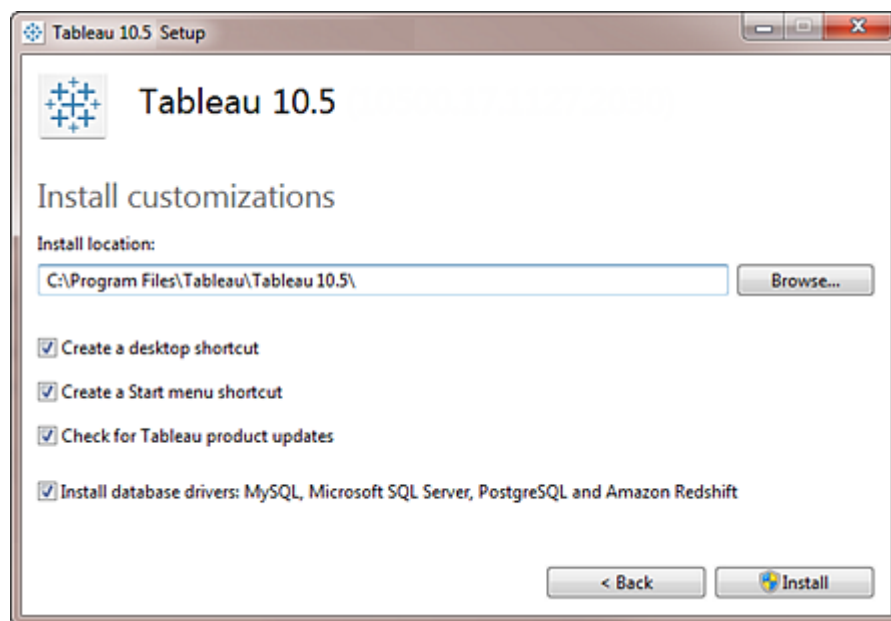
Tableau 10.5 Setup

Tableau 10.5

Install customizations

Install location:

C:\Program Files\Tableau\Tableau 10.5\

Browse...

Create a desktop shortcut

Create a Start menu shortcut

Check for Tableau product updates

Install database drivers: MySQL, Microsoft SQL Server, PostgreSQL and Amazon Redshift

< Back

Install